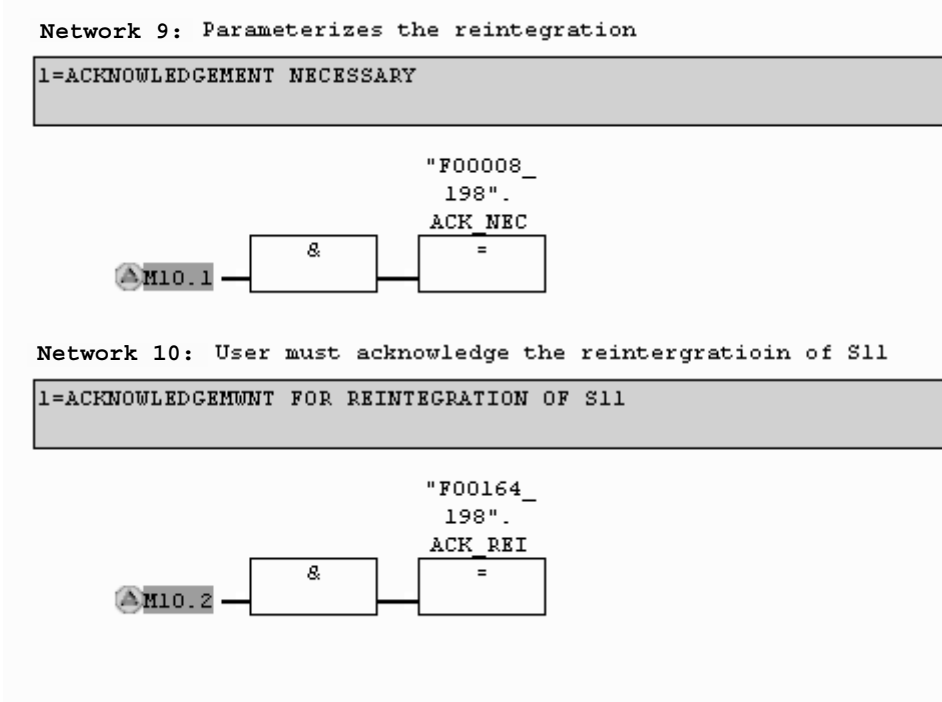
Network 9: Parameterizes the reintegration

1=ACKNOWLEDGEMENT NECESSARY

"F00008_198".ACK_NEC

M10.1

&

=

Network 10: User must acknowledge the reintergratioin of S11

1=ACKNOWLEDGEMWNT FOR REINTEGRATION OF S11

"F00164_198".ACK_REI

M10.2

&

=